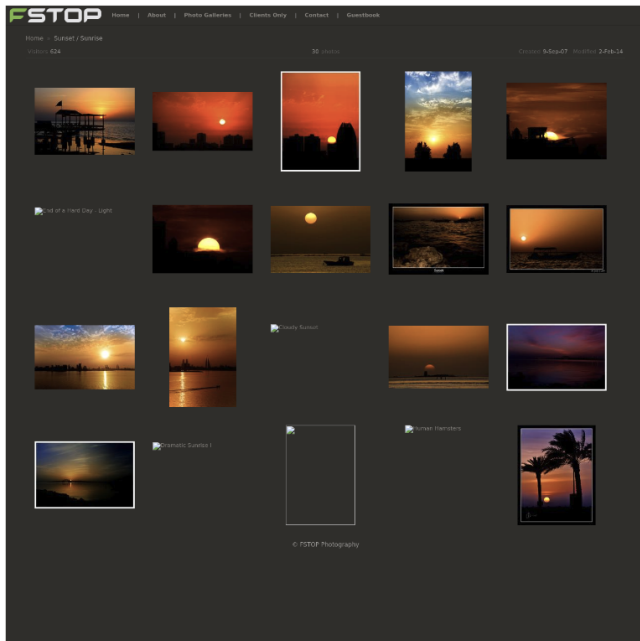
FSTOP Home | About | Photo Galleries | Clients Only | Contact | Guestbook

Home > Sunset / Sunrise

Visitors 624

30 photos

Created 9-Sep-07 Modified 3-Feb-14

End of a Hard Day - Light

Cloudy Sunset

Dramatic Sunrise I

Human Hamsters

© 7STOP Photography